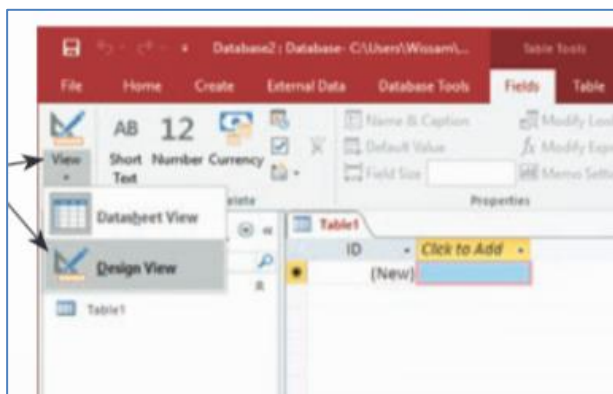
Database2 : Database- C:\Users\Wissam\...

Table Tools

File Home Create External Data Database Tools Fields Table

View

AB Short Text

12 Number

Currency

Name & Caption

Default Value

Field Size

Modify Loo

Modify Expr

Memo Setti

Properties

Datasheet View

Design View

Table1

Table1

ID

Click to Add

(New)